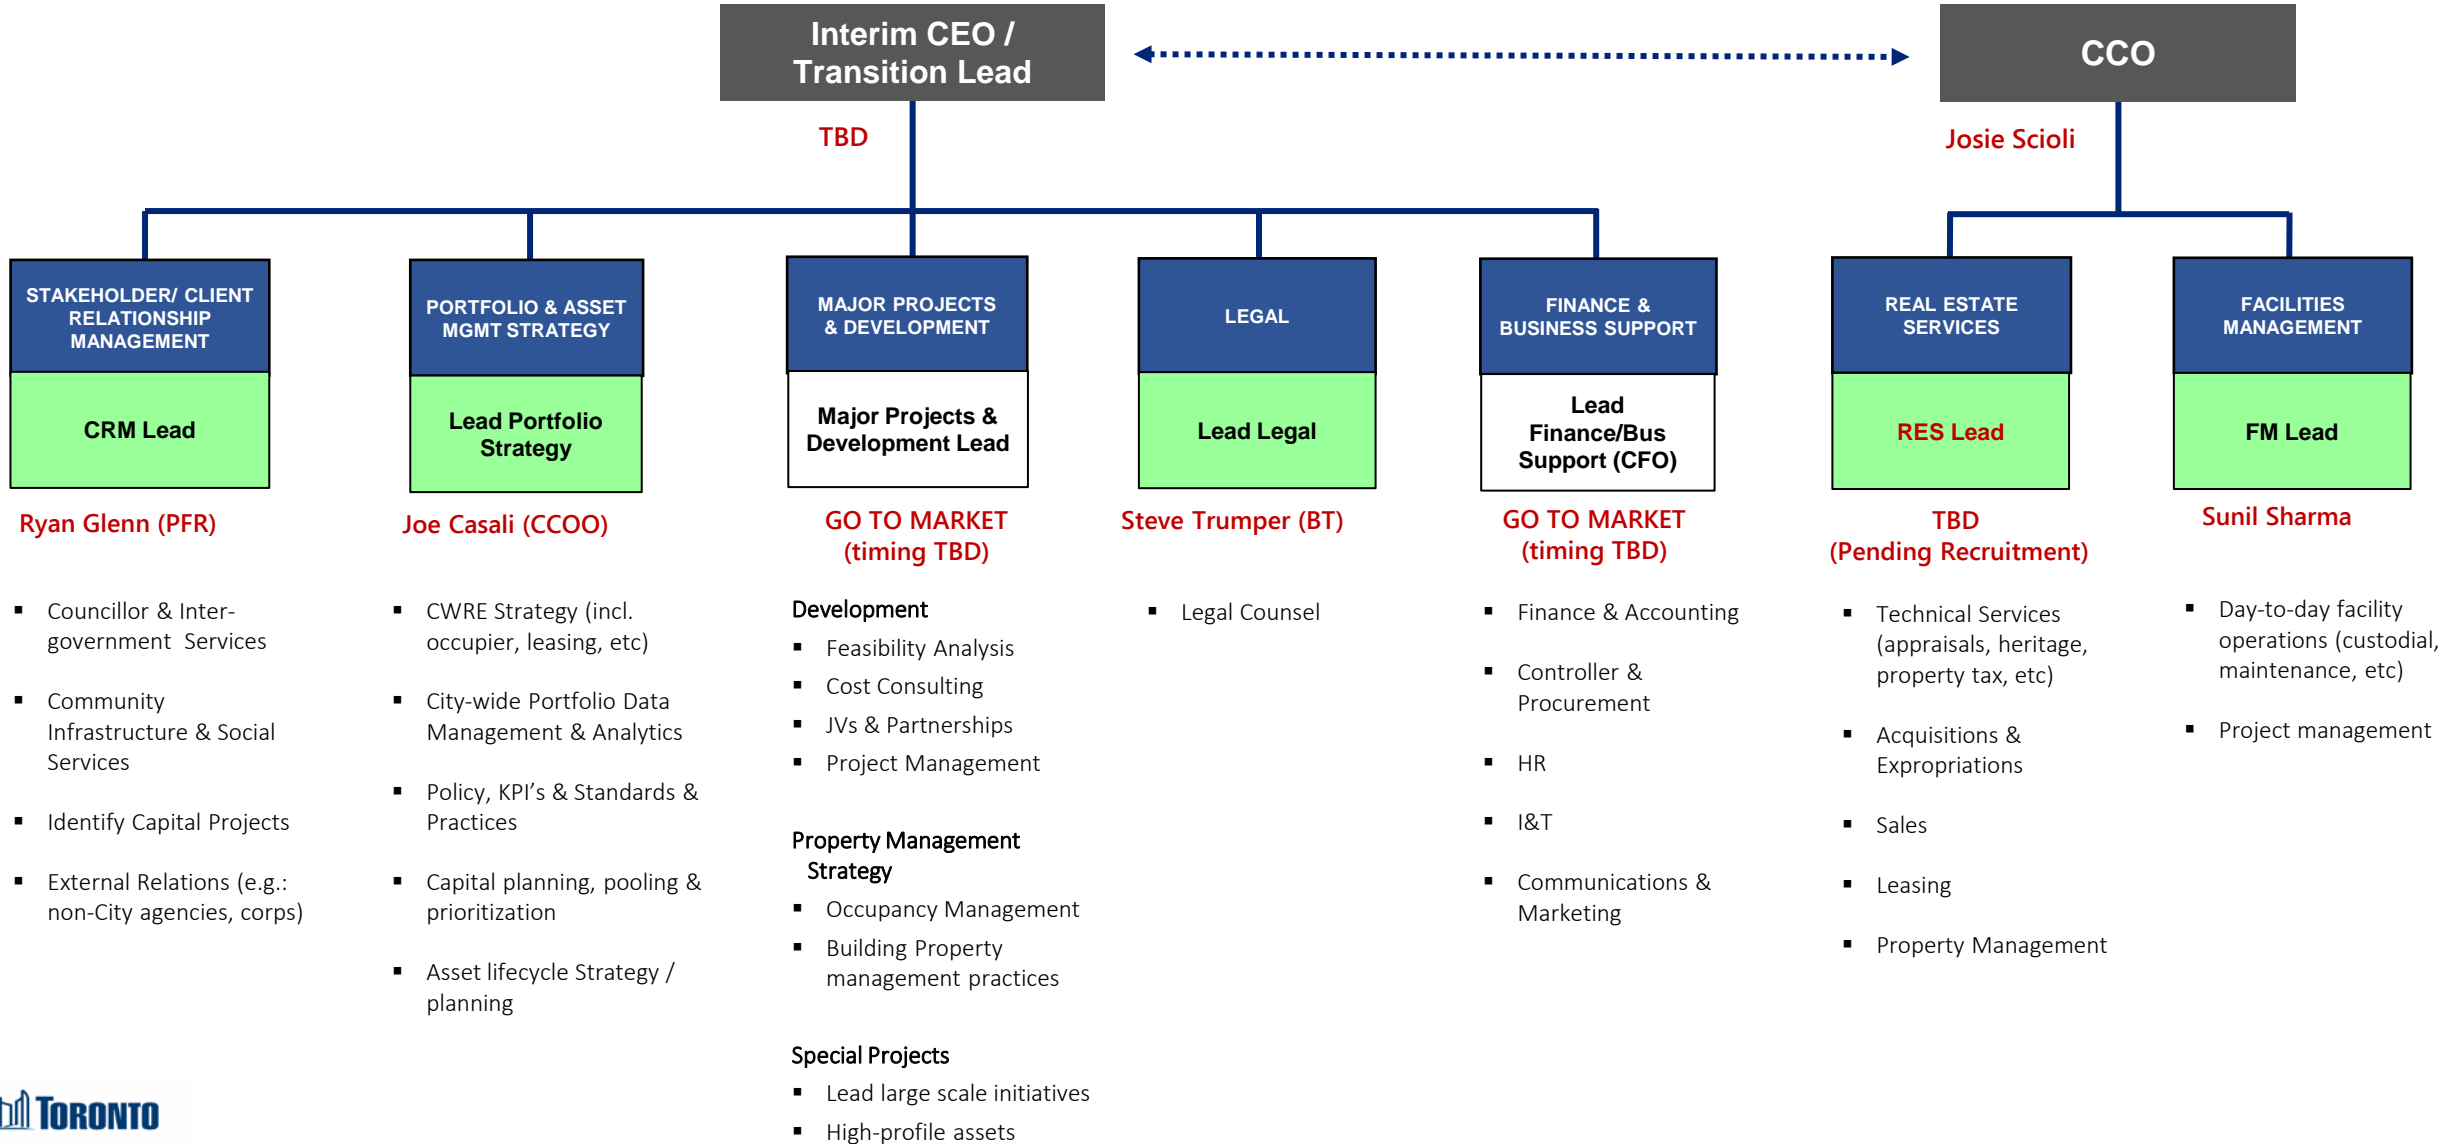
Interim CEO / Transition Lead

TBD

CCO

Josie Scioli

STAKEHOLDER/ CLIENT RELATIONSHIP MANAGEMENT

CRM Lead

Ryan Glenn (PFR)

- Councillor & Inter-government Services
- Community Infrastructure & Social Services
- Identify Capital Projects
- External Relations (e.g.: non-City agencies, corps)

PORTFOLIO & ASSET MGMT STRATEGY

Lead Portfolio Strategy

Joe Casali (CCOO)

- CWRE Strategy (incl. occupier, leasing, etc)
- City-wide Portfolio Data Management & Analytics
- Policy, KPI's & Standards & Practices
- Capital planning, pooling & prioritization
- Asset lifecycle Strategy / planning

MAJOR PROJECTS & DEVELOPMENT

Major Projects & Development Lead

GO TO MARKET (timing TBD)

Development
- Feasibility Analysis
- Cost Consulting
- JVs & Partnerships
- Project Management

Property Management Strategy
- Occupancy Management
- Building Property management practices

Special Projects
- Lead large scale initiatives
- High-profile assets

LEGAL

Lead Legal

Steve Trumper (BT)

- Legal Counsel

FINANCE & BUSINESS SUPPORT

Lead Finance/Bus Support (CFO)

GO TO MARKET (timing TBD)

- Finance & Accounting
- Controller & Procurement
- HR
- I&T
- Communications & Marketing

REAL ESTATE SERVICES

RES Lead

TBD (Pending Recruitment)

- Technical Services (appraisals, heritage, property tax, etc)
- Acquisitions & Expropriations
- Sales
- Leasing
- Property Management

FACILITIES MANAGEMENT

FM Lead

Sunil Sharma

- Day-to-day facility operations (custodial, maintenance, etc)
- Project management

TORONTO